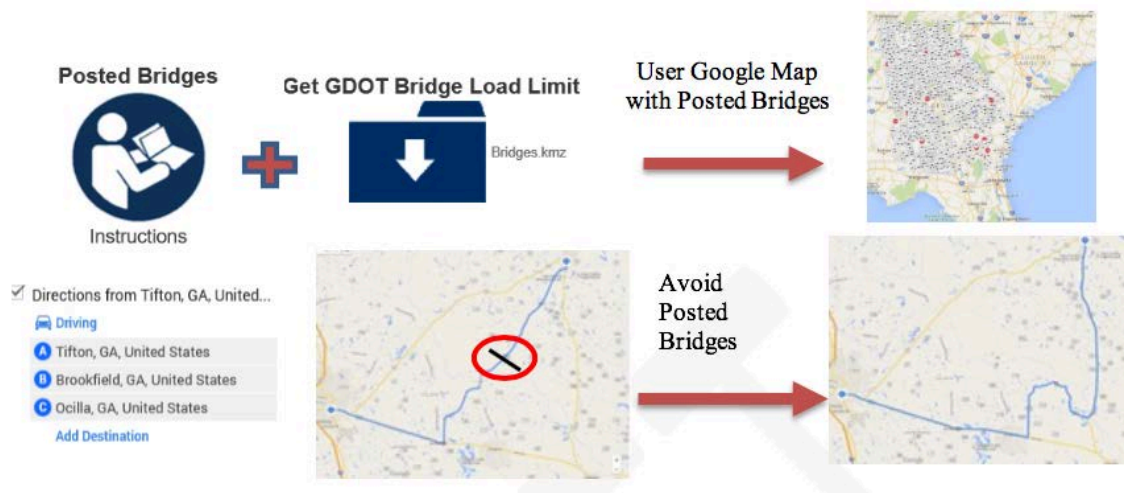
Posted Bridges

Instructions

Get GDOT Bridge Load Limit

Bridges.kmz

User Google Map with Posted Bridges

Directions from Tifton, GA, United...

Driving

A Tifton, GA, United States

B Brookfield, GA, United States

C Ocilla, GA, United States

Add Destination

Avoid Posted Bridges